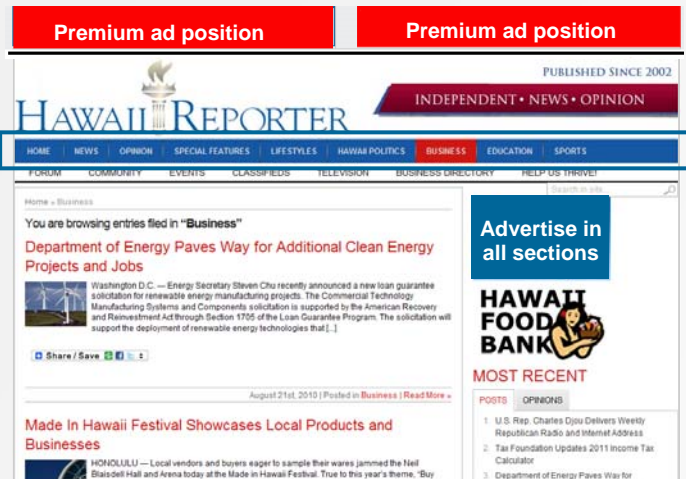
Premium ad position

Premium ad position

PUBLISHED SINCE 2002

HAWAII REPORTER

INDEPENDENT • NEWS • OPINION

HOME | NEWS | OPINION | SPECIAL FEATURES | LIFESTYLES | HAWAII POLITICS | BUSINESS | EDUCATION | SPORTS

FORUM | COMMUNITY | EVENTS | CLASSIFIEDS | TELEVISION | BUSINESS DIRECTORY | HELP US THRIVE!

Search in site

Home » Business

You are browsing entries filed in "Business"

Department of Energy Paves Way for Additional Clean Energy Projects and Jobs

Washington D.C. — Energy Secretary Steven Chu recently announced a new loan guarantee solicitation for renewable energy manufacturing projects. The Commercial Technology Manufacturing Systems and Components solicitation is supported by the American Recovery and Reinvestment Act through Section 1705 of the Loan Guarantee Program. The solicitation will support the deployment of renewable energy technologies that [...]

Share / Save

August 21st, 2010 | Posted in Business | Read More »

Made In Hawaii Festival Showcases Local Products and Businesses

HONOLULU — Local vendors and buyers eager to sample their wares jammed the Neil Blaisdell Hall and Arena today at the Made in Hawaii Festival. True to this year's theme, "Buy

Advertise in all sections

HAWAII FOOD BANK

MOST RECENT

POSTS | OPINIONS

1. U.S. Rep. Charles Djou Delivers Weekly Republican Radio and Internet Address

2. Tax Foundation Updates 2011 Income Tax Calculator

3. Department of Energy Paves Way for